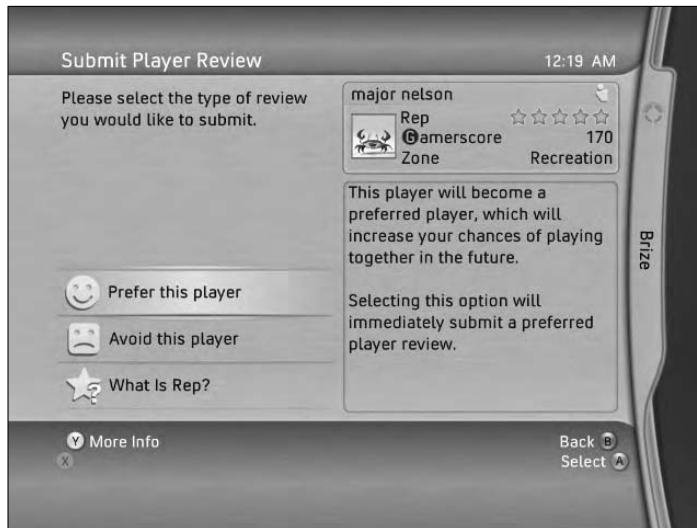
Submit Player Review

12:19 AM

Please select the type of review you would like to submit.

major nelson

Rep

Gamerscore 170

Zone Recreation

This player will become a preferred player, which will increase your chances of playing together in the future.

Selecting this option will immediately submit a preferred player review.

Prefer this player

Avoid this player

What Is Rep?

Brize

Y More Info

X

Back B

Select A